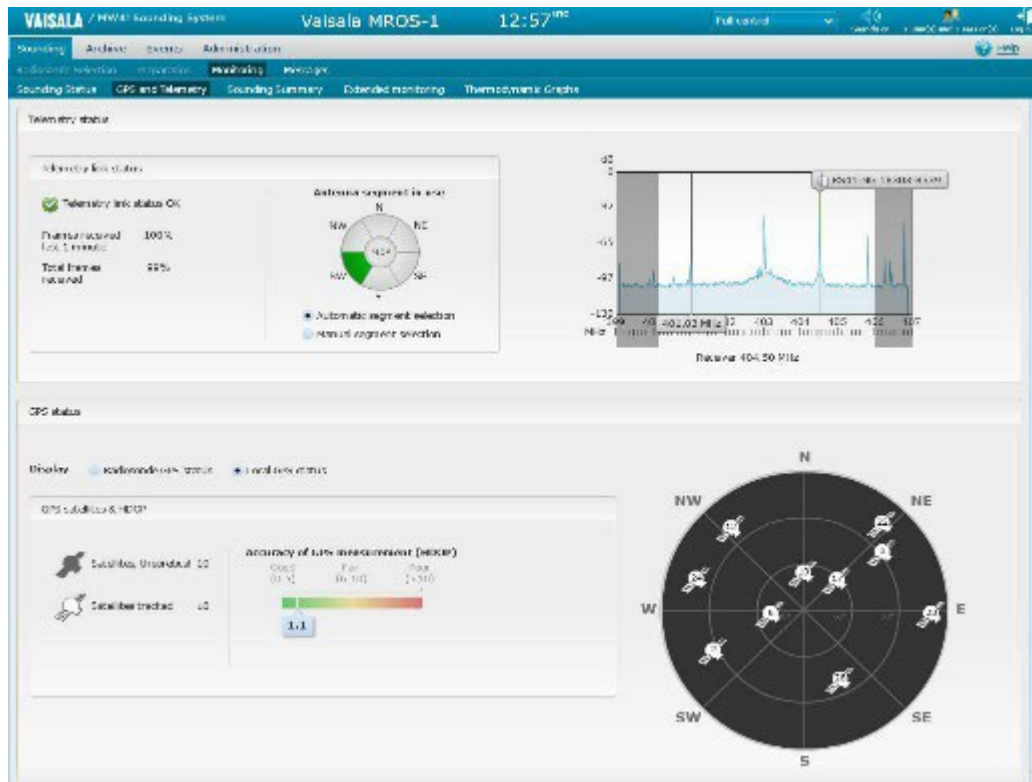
VAISALA / MW41 Sounding System

Valsala MROS-1

12:57 UTC

Full control

Help

Sounding Archive Events Administration

Radiosonde selection Preparation Monitoring Messages

Sounding Status GPS and Telemetry Sounding Summary Extended monitoring Thermodynamic Graphs

Telemetry status

Telemetry link status

Telemetry link status OK

Frames received last 1 minute 100%

Total frames received 99%

Antenna segment in use

N

NW

NE

SW

SE

Automatic segment selection

Manual segment selection

dB

0

-32

-65

-97

-130

MHz

402.03 MHz

403

404

405

406

407

Receiver 404.50 MHz

GPS status

Display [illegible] status Local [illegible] status

GPS satellites & HDOP

Satellites, Unlocated 10

Satellites tracked 10

Accuracy of GPS measurement (HDOP)

Good

Fair

Poor

1.1

N

NW

NE

W

E

SW

SE

S